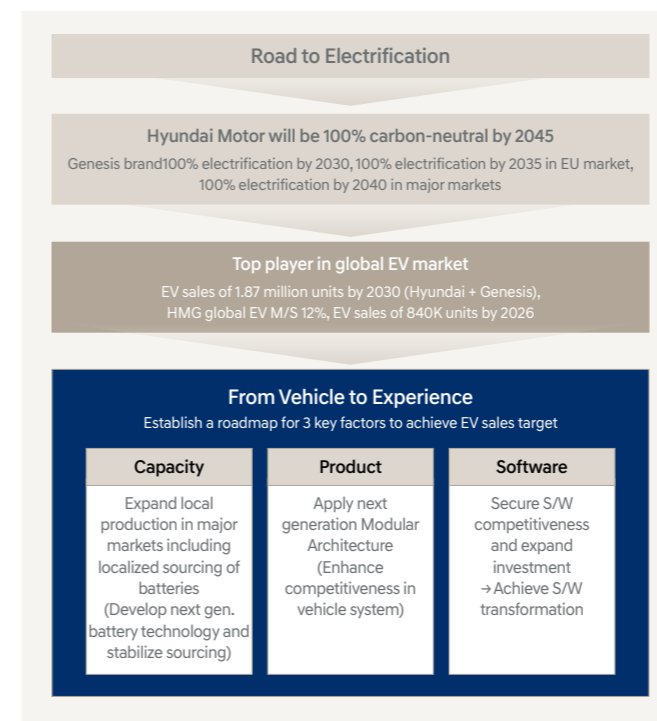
Road to Electrification

Hyundai Motor will be 100% carbon-neutral by 2045

Genesis brand100% electrification by 2030, 100% electrification by 2035 in EU market, 100% electrification by 2040 in major markets

Top player in global EV market

EV sales of 1.87 million units by 2030 (Hyundai + Genesis), HMG global EV M/S 12%, EV sales of 840K units by 2026

From Vehicle to Experience

Establish a roadmap for 3 key factors to achieve EV sales target

Capacity

Expand local production in major markets including localized sourcing of batteries (Develop next gen. battery technology and stabilize sourcing)

Product

Apply next generation Modular Architecture (Enhance competitiveness in vehicle system)

Software

Secure S/W competitiveness and expand investment → Achieve S/W transformation